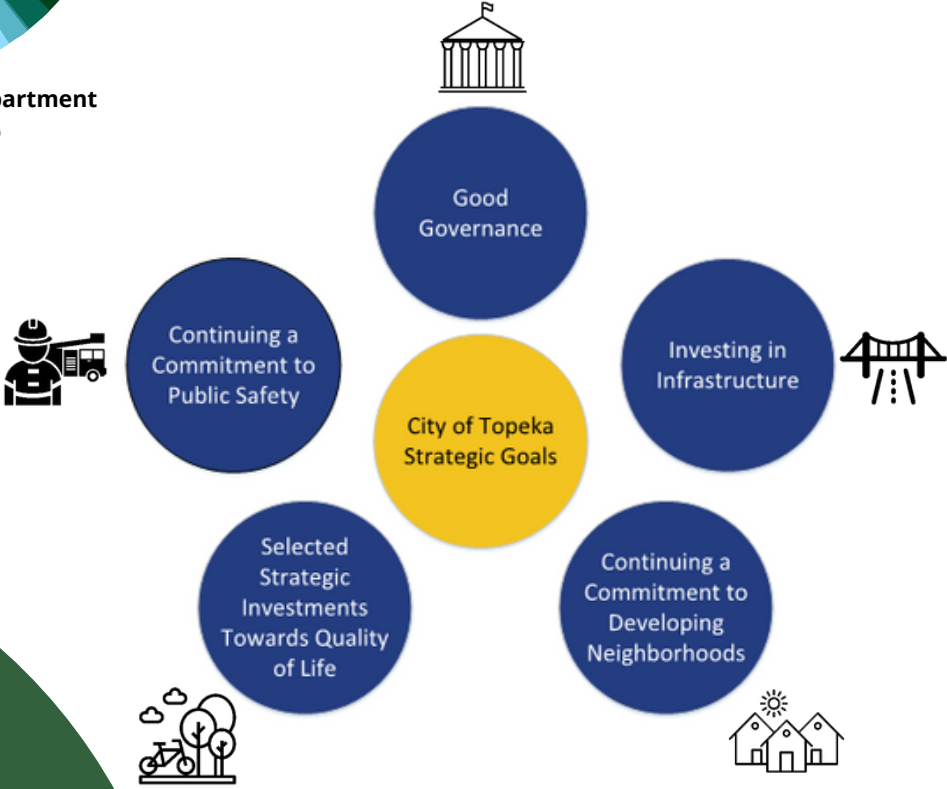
artment

Good Governance

Continuing a Commitment to Public Safety

Investing in Infrastructure

City of Topeka Strategic Goals

Selected Strategic Investments Towards Quality of Life

Continuing a Commitment to Developing Neighborhoods